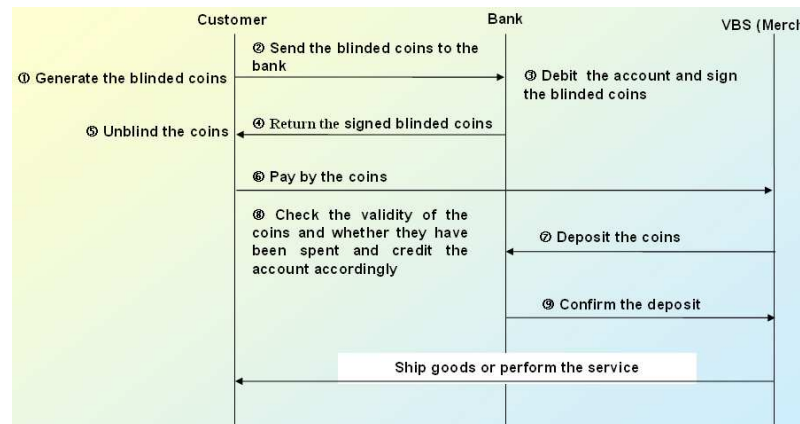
Customer

Bank

VBS (Merch

① Generate the blinded coins

② Send the blinded coins to the bank

③ Debit the account and sign the blinded coins

⑤ Unblind the coins

④ Return the signed blinded coins

⑥ Pay by the coins

⑧ Check the validity of the coins and whether they have been spent and credit the account accordingly

⑦ Deposit the coins

⑨ Confirm the deposit

Ship goods or perform the service